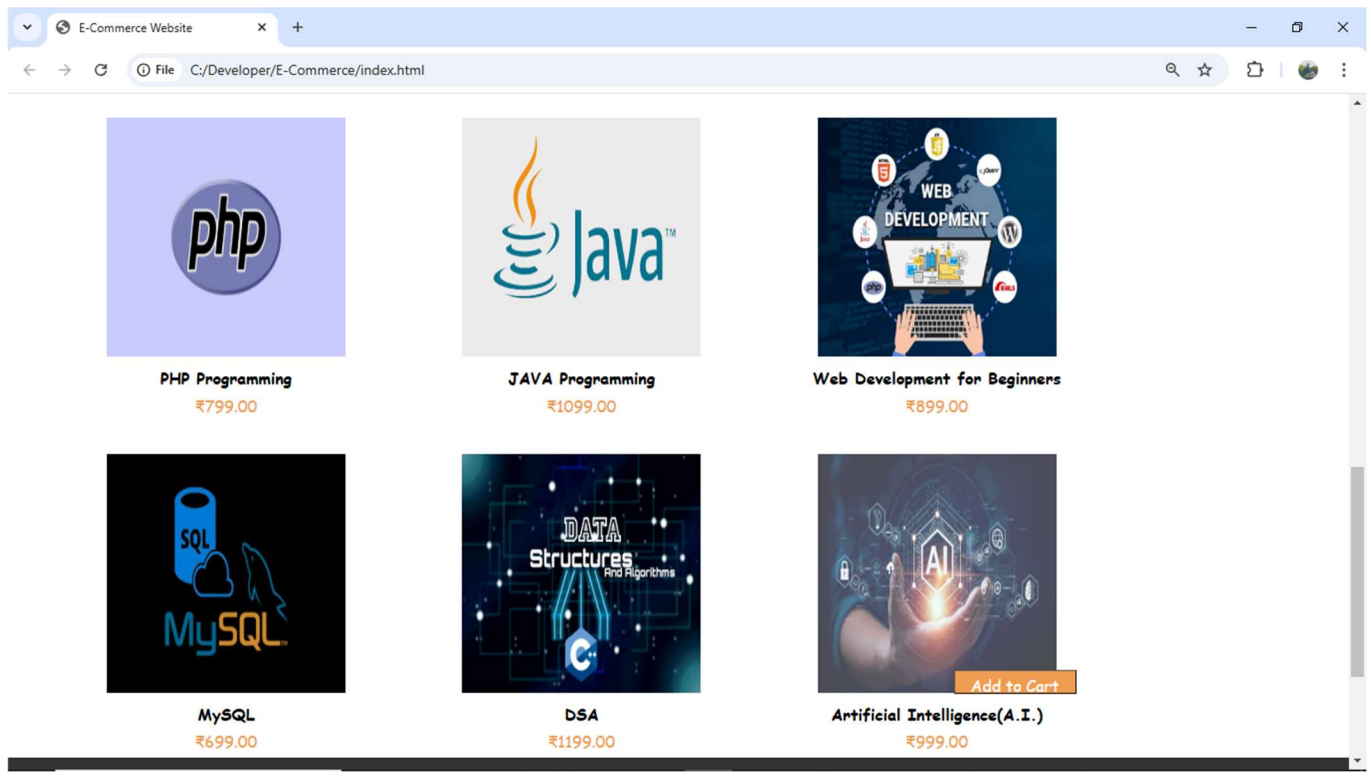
E-Commerce Website
File C:/Developer/E-Commerce/index.html

php
PHP Programming
₹799.00

Java™
JAVA Programming
₹1099.00

WEB DEVELOPMENT
php
Web Development for Beginners
₹899.00

SQL
MySQL
MySQL
₹699.00

DATA Structures And Algorithms
DSA
₹1199.00

AI
Add to Cart
Artificial Intelligence(A.I.)
₹999.00